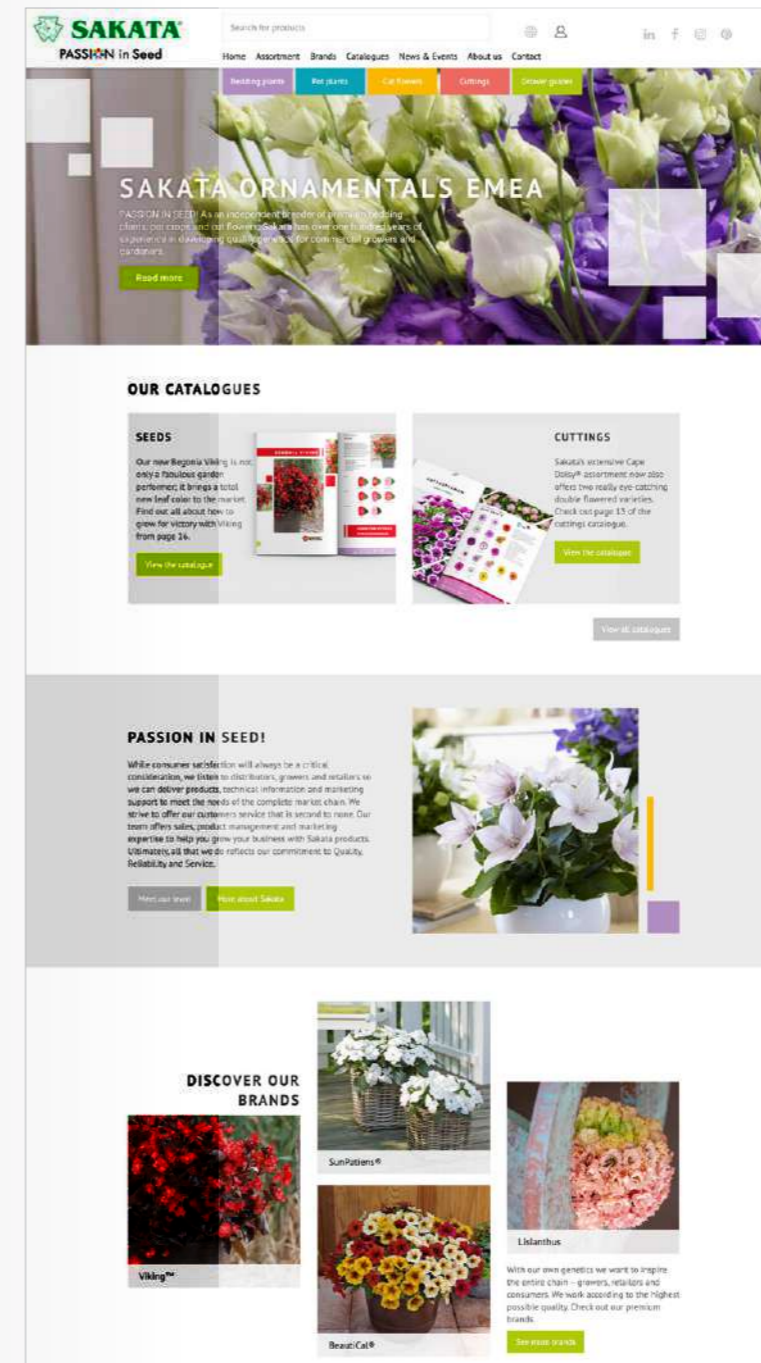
SAKATA
PASSION in Seed

Search for products

Home Assortment Brands Catalogues News & Events About us Contact

Bedding plants Pot plants Cut flowers Cuttings Grower guides

SAKATA ORNAMENTALS EMEA

PASSION IN SEED! As an independent breeder of premium bedding plants, pot crops and cut flowers, Sakata has over one hundred years of experience in developing quality genetics for commercial growers and gardeners.

Read more

OUR CATALOGUES

SEEDS

Our new Begonia Viking is not only a fabulous garden performer; it brings a total new leaf color to the market. Find out all about how to grow for victory with Viking from page 16.

View the catalogue

CUTTINGS

Sakata's extensive Cape Daisy® assortment now also offers two really eye-catching double flowered varieties. Check out page 15 of the cuttings catalogue.

View the catalogue

View all catalogues

PASSION IN SEED!

While consumer satisfaction will always be a critical consideration, we listen to distributors, growers and retailers so we can deliver products, technical information and marketing support to meet the needs of the complete market chain. We strive to offer our customers service that is second to none. Our team offers sales, product management and marketing expertise to help you grow your business with Sakata products. Ultimately, all that we do reflects our commitment to Quality, Reliability and Service.

Meet our team More about Sakata

DISCOVER OUR BRANDS

SunPatiens®

Viking™

Lisianthus

BeautiCal®

With our own genetics we want to inspire the entire chain – growers, retailers and consumers. We work according to the highest possible quality. Check out our premium brands.

See more brands